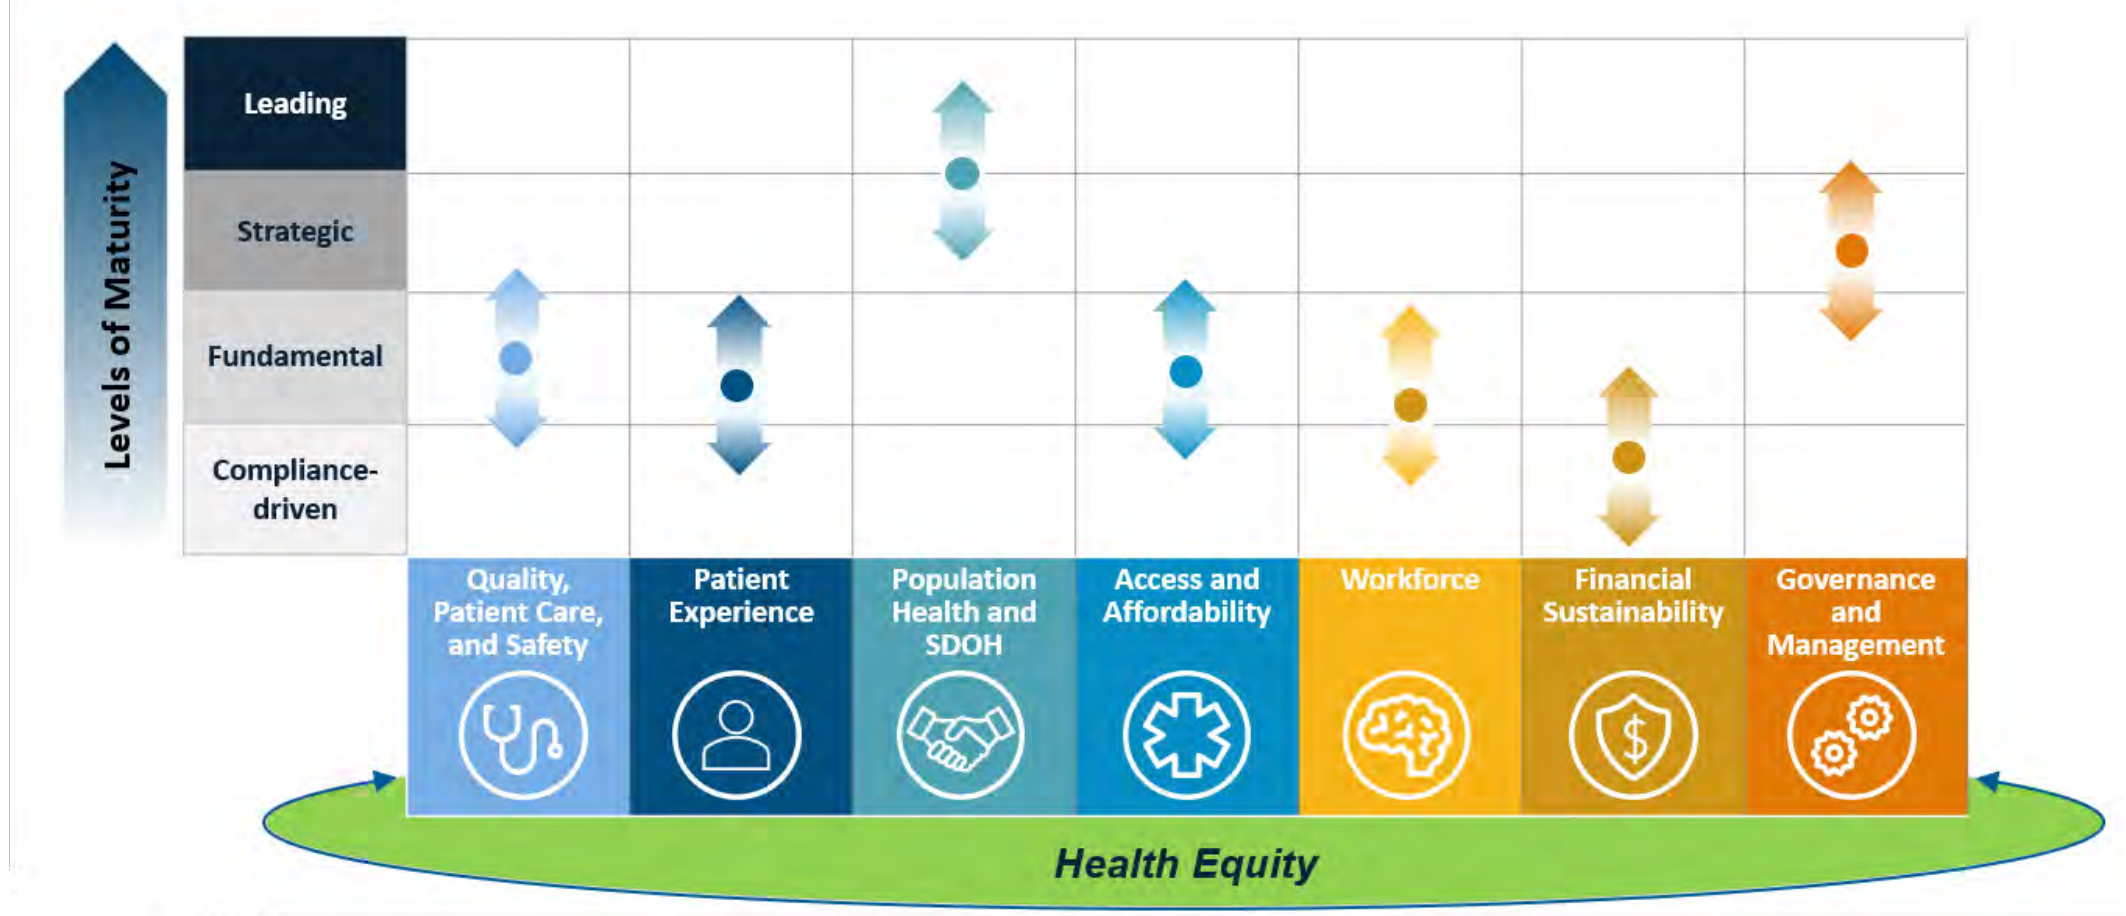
Levels of Maturity

Leading

Strategic

Fundamental

Compliance-driven

Quality, Patient Care, and Safety

Patient Experience

Population Health and SDOH

Access and Affordability

Workforce

Financial Sustainability

Governance and Management

Health Equity